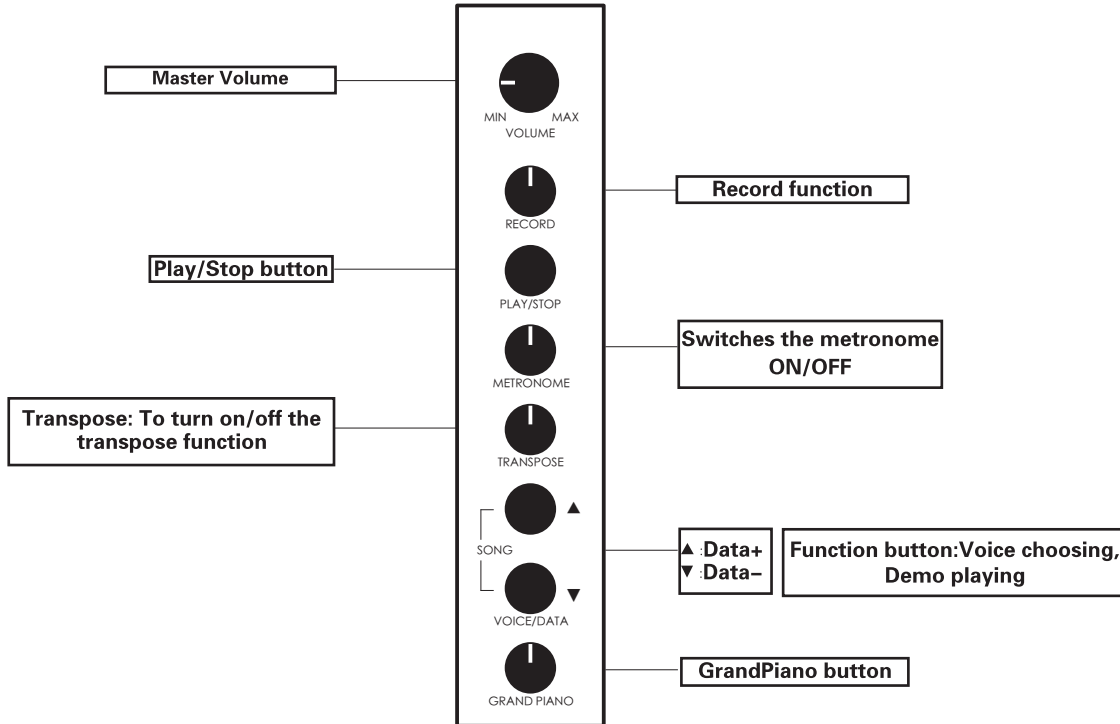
Master Volume

MIN MAX
VOLUME

Record function

RECORD

Play/Stop button

PLAY/STOP

Switches the metronome ON/OFF

METRONOME

Transpose: To turn on/off the transpose function

TRANSPOSE

▲

SONG

▲ :Data+
▼ :Data−

Function button:Voice choosing, Demo playing

▼

VOICE/DATA

GrandPiano button

GRAND PIANO